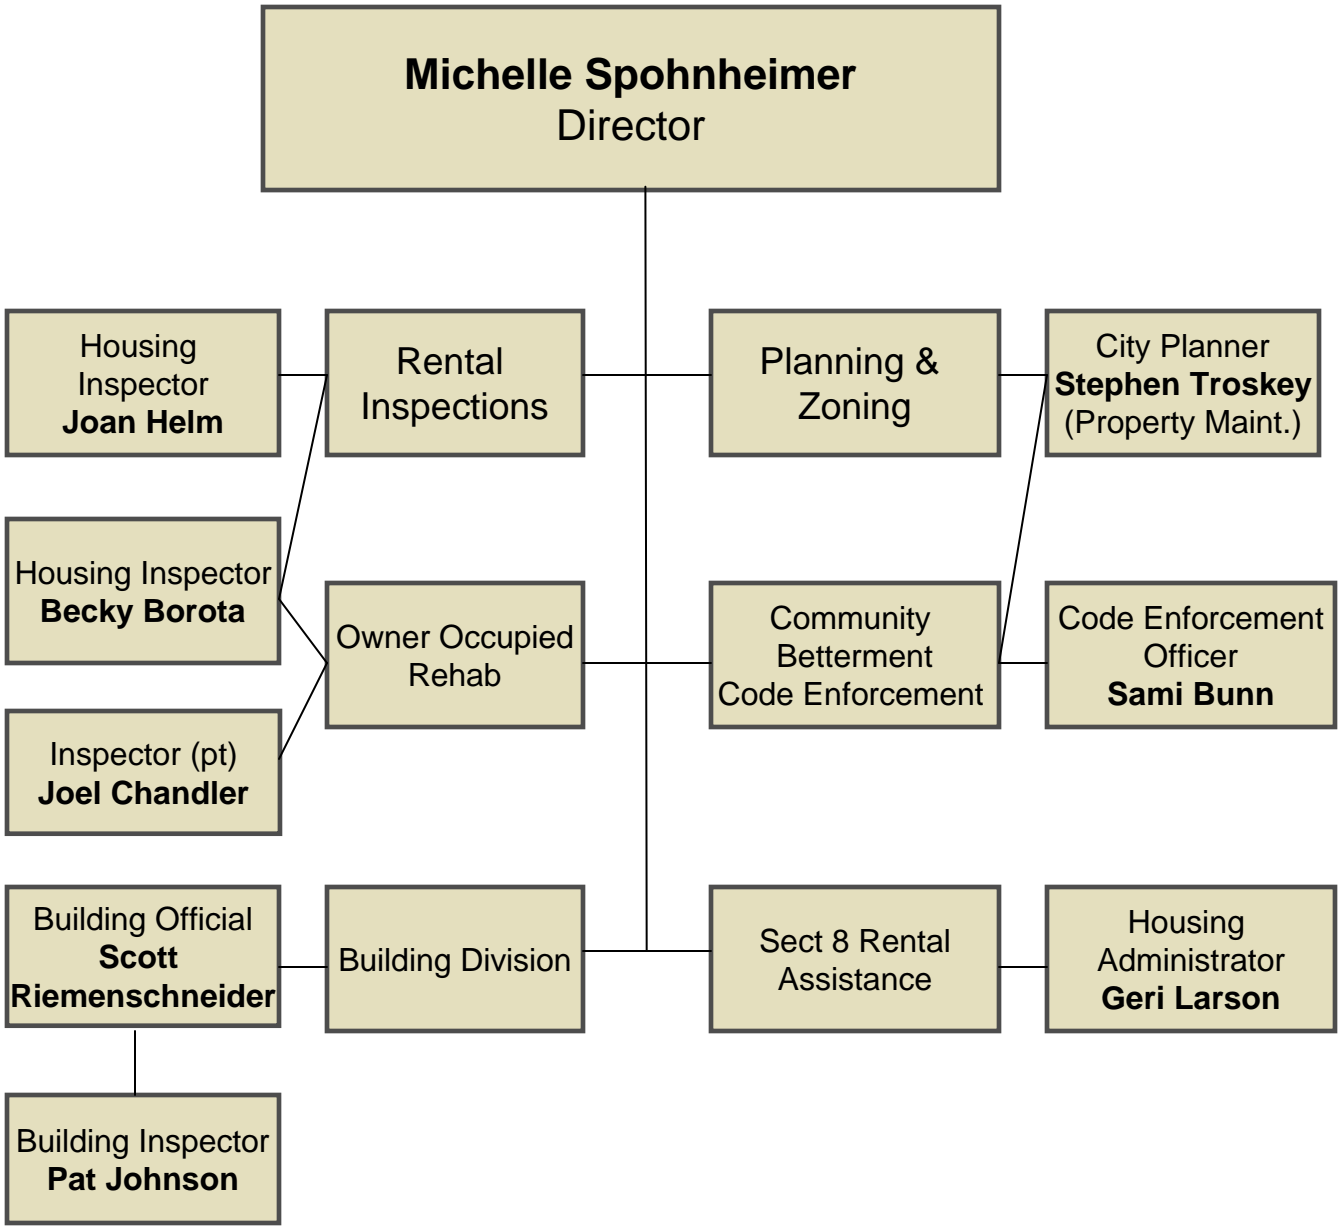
Michelle Spohnheimer
Director

Housing Inspector
Joan Helm

Rental Inspections

Planning & Zoning

City Planner
Stephen Troskey
(Property Maint.)

Housing Inspector
Becky Borota

Owner Occupied Rehab

Community Betterment Code Enforcement

Code Enforcement Officer
Sami Bunn

Inspector (pt)
Joel Chandler

Building Official
Scott Riemenschneider

Building Division

Sect 8 Rental Assistance

Housing Administrator
Geri Larson

Building Inspector
Pat Johnson